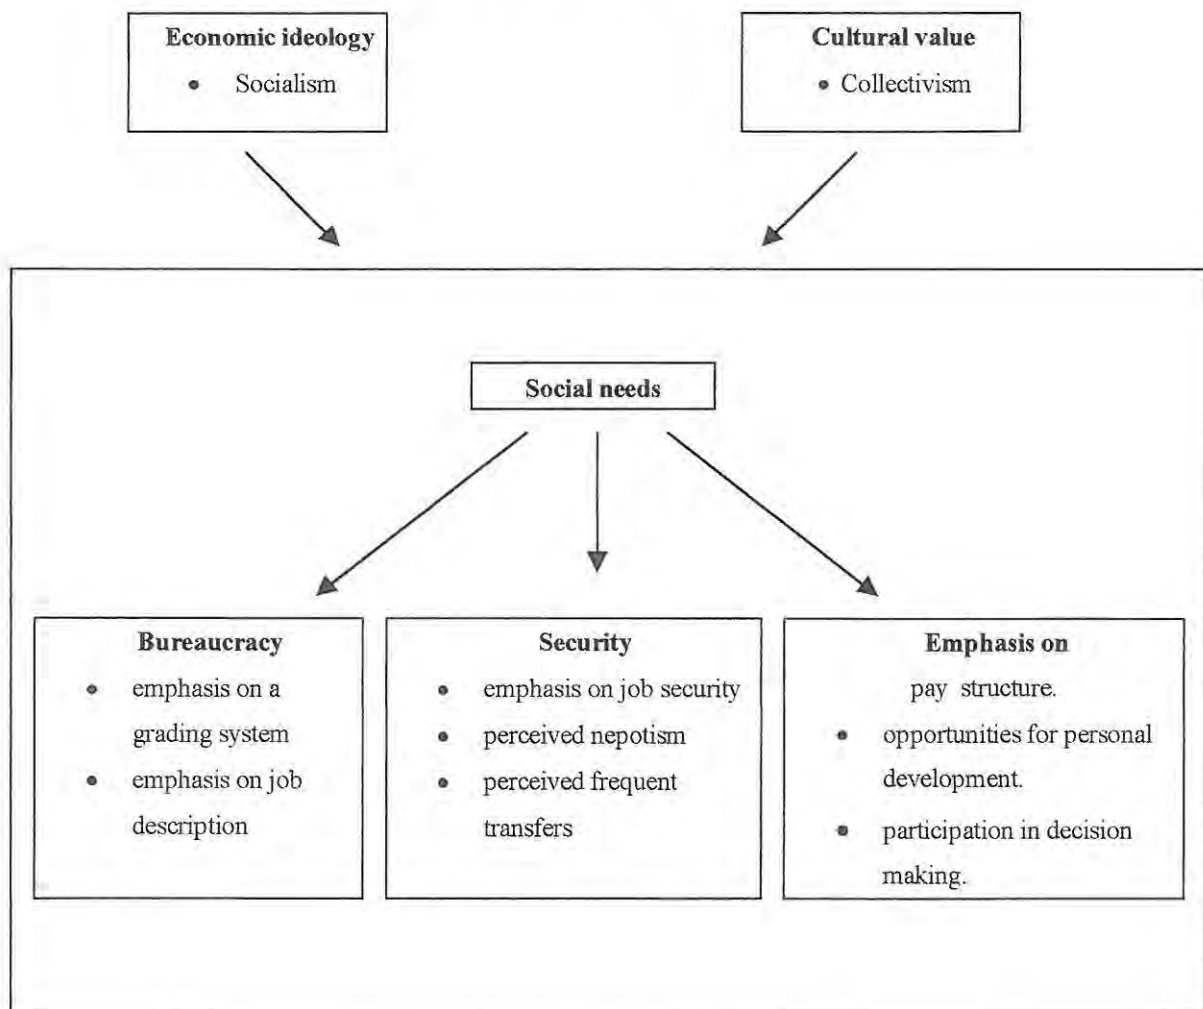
Economic ideology
- Socialism

Cultural value
- Collectivism

Social needs

Bureaucracy
- emphasis on a grading system
- emphasis on job description

Security
- emphasis on job security
- perceived nepotism
- perceived frequent transfers

Emphasis on
pay structure.
- opportunities for personal development.
- participation in decision making.